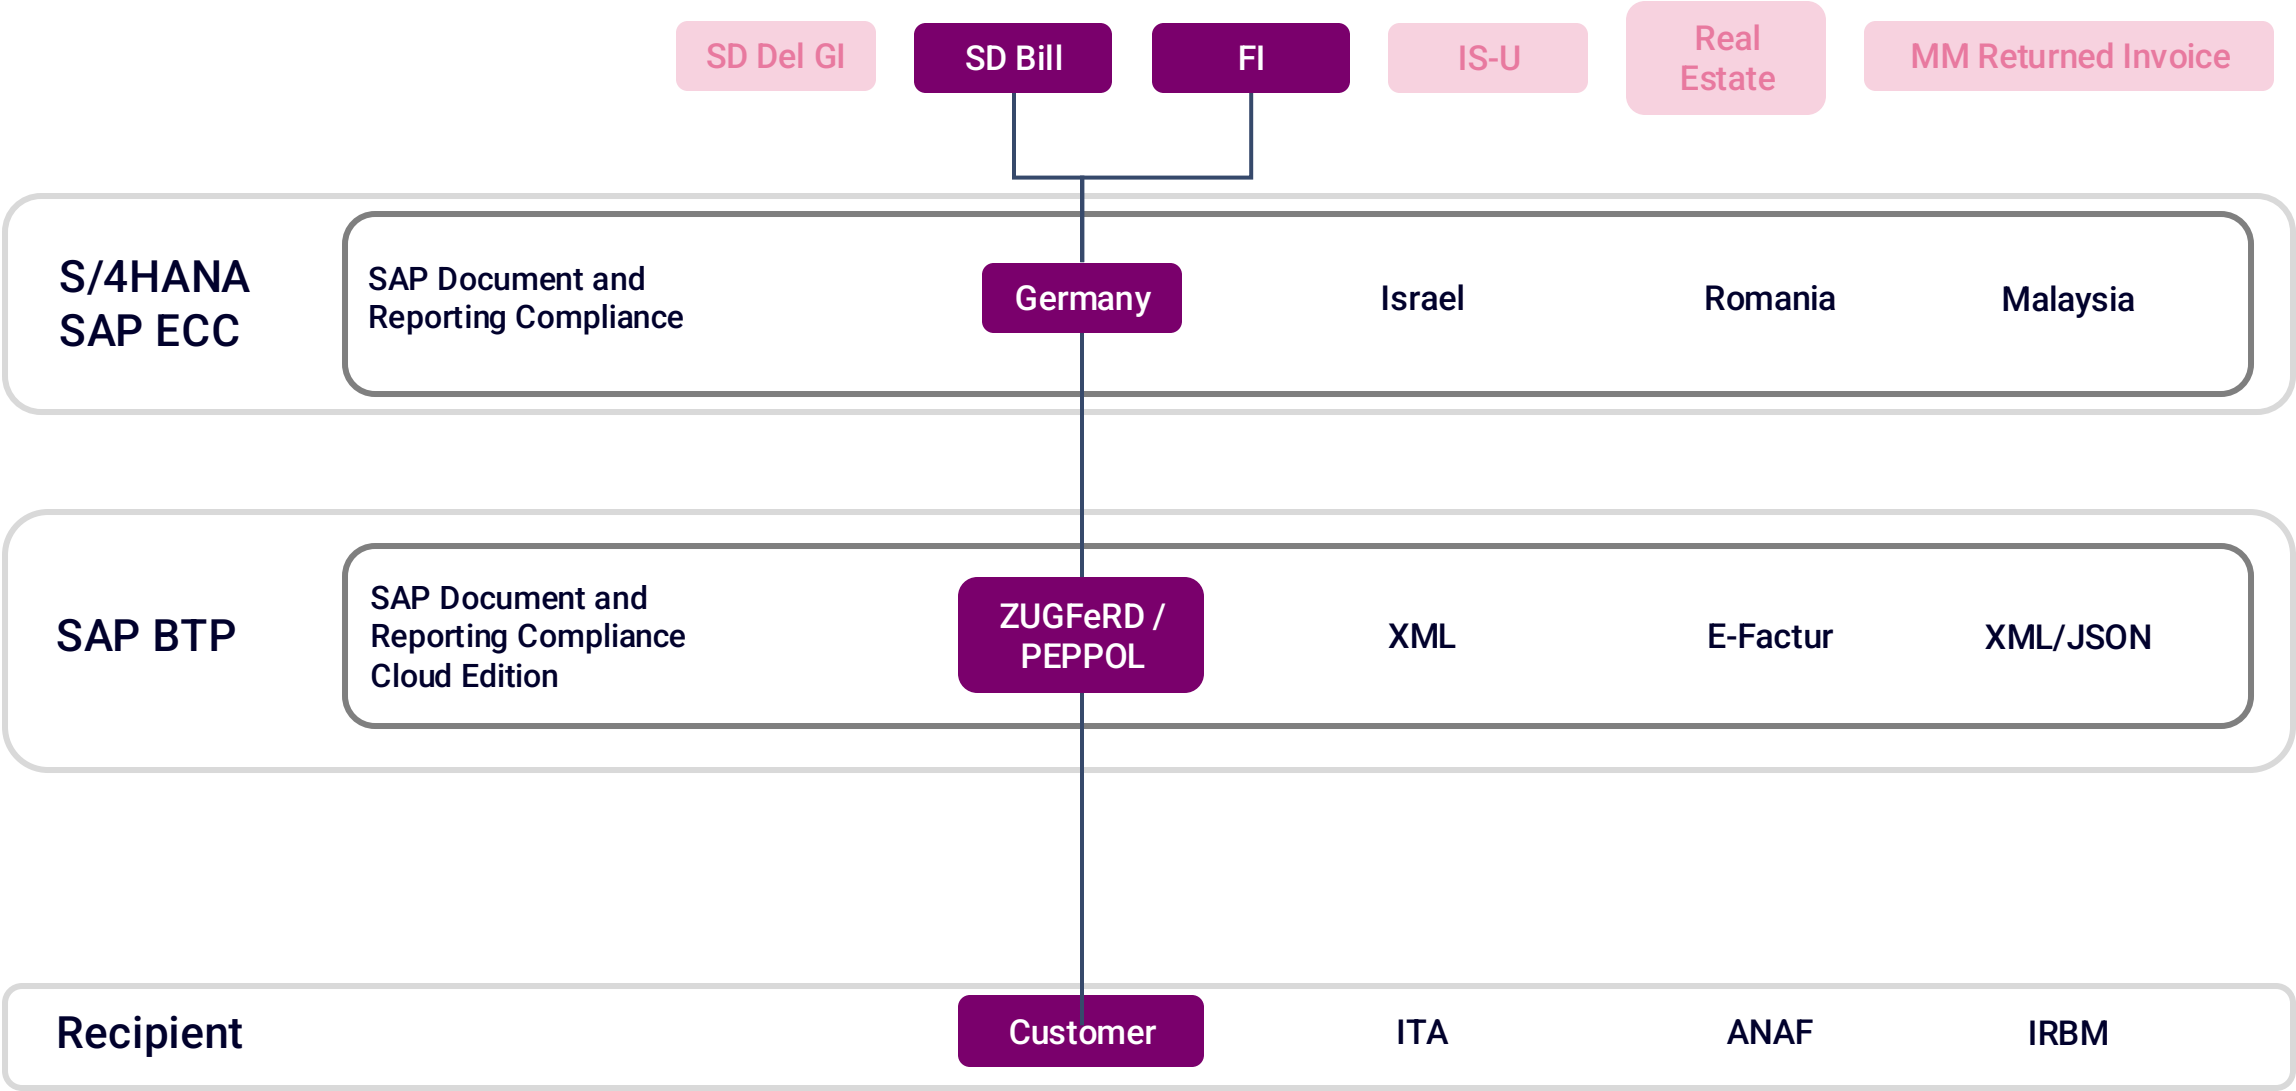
SD Del GI
SD Bill
FI
IS-U
Real Estate
MM Returned Invoice

S/4HANA
SAP ECC

SAP Document and Reporting Compliance

Germany
Israel
Romania
Malaysia

SAP BTP

SAP Document and Reporting Compliance Cloud Edition

ZUGFeRD / PEPPOL
XML
E-Factur
XML/JSON

Recipient

Customer
ITA
ANAF
IRBM